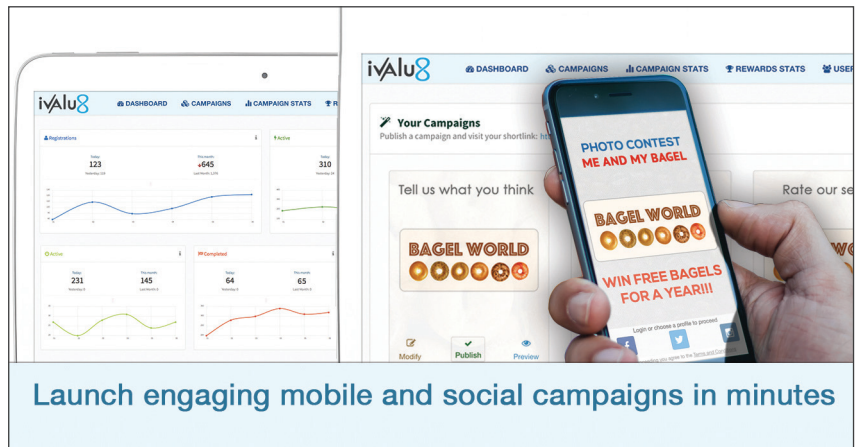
iVALU8 DASHBOARD CAMPAIGNS CAMPAIGN STATS R

Registrations

Today 123 Yesterday 234

This month +645 Last Month 1,290

Active

Today 310

Active

Today 231 Yesterday 0

This month 145 Last Month 0

Completed

Today 64 Yesterday 0

This month 65 Last Month 0

iVALU8 DASHBOARD CAMPAIGNS CAMPAIGN STATS REWARDS STATS USER

Your Campaigns

Publish a campaign and visit your shortlink: ht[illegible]

Tell us what you think

BAGEL WORLD

Modify Publish Preview

Rate our se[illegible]

PHOTO CONTEST
ME AND MY BAGEL

BAGEL WORLD

WIN FREE BAGELS FOR A YEAR!!!

Login or choose a profile to proceed

Launch engaging mobile and social campaigns in minutes